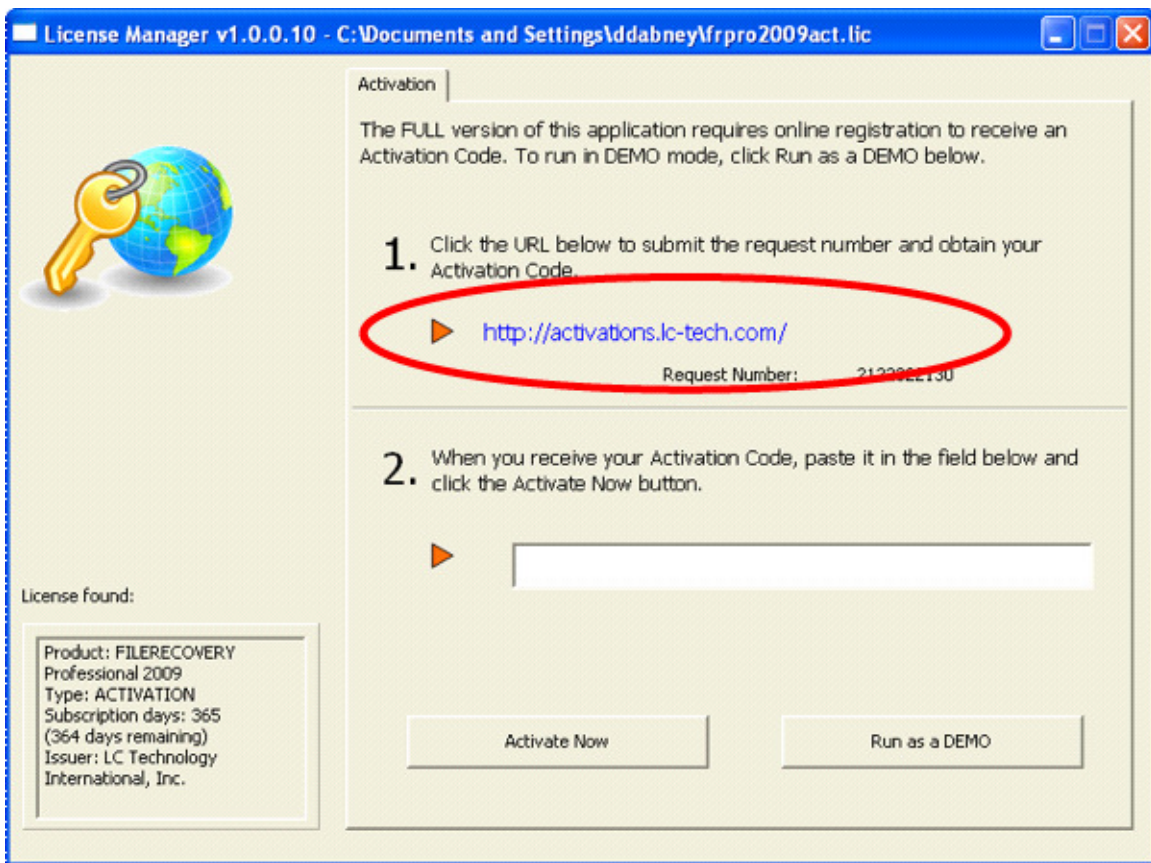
License Manager v1.0.0.10 - C:\Documents and Settings\ddabney\frpro2009act.lic

Activation

The FULL version of this application requires online registration to receive an Activation Code. To run in DEMO mode, click Run as a DEMO below.

1. Click the URL below to submit the request number and obtain your Activation Code.

http://activations.lc-tech.com/

Request Number: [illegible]

2. When you receive your Activation Code, paste it in the field below and click the Activate Now button.

License found:

Product: FILERECOVERY Professional 2009
Type: ACTIVATION
Subscription days: 365
(364 days remaining)
Issuer: LC Technology International, Inc.

Activate Now

Run as a DEMO